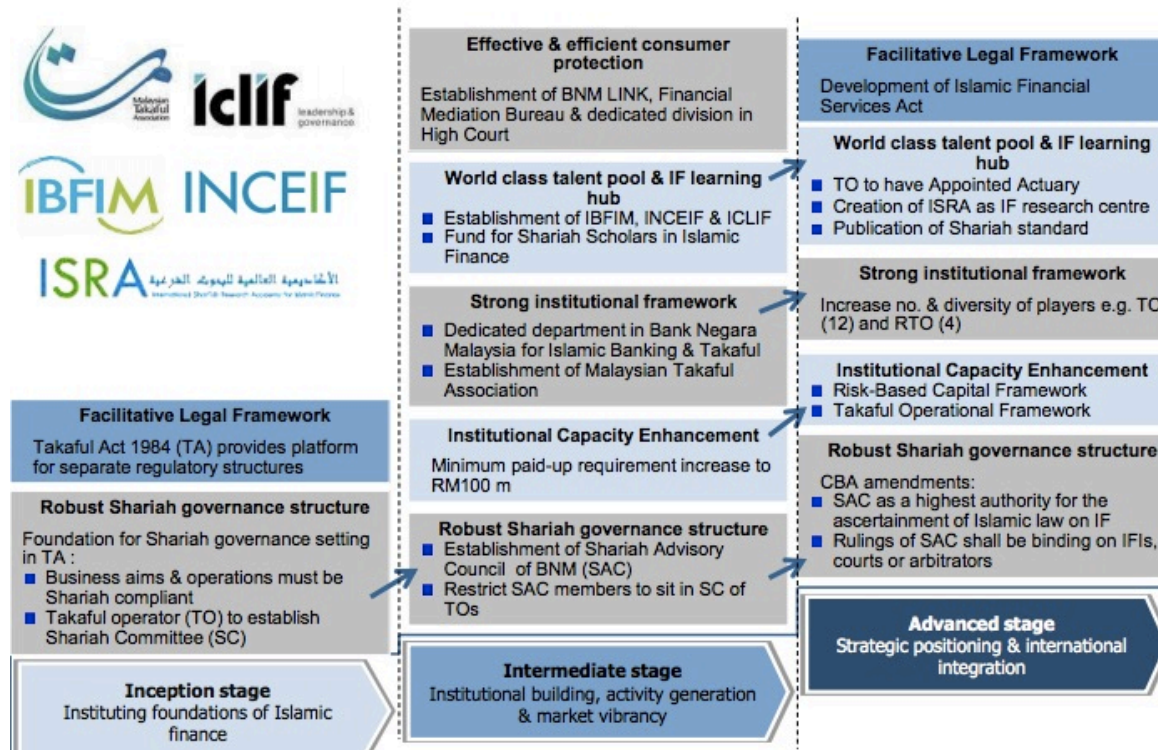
Malaysian Takaful Association

iclif leadership & governance

IBFIM INCEIF

ISRA الأكاديمية العالمية للبحوث الشرعية International Shari'ah Research Academy for Islamic Finance

Facilitative Legal Framework

Takaful Act 1984 (TA) provides platform for separate regulatory structures

Robust Shariah governance structure

Foundation for Shariah governance setting in TA :

- Business aims & operations must be Shariah compliant
- Takaful operator (TO) to establish Shariah Committee (SC)

Inception stage
Instituting foundations of Islamic finance

Effective & efficient consumer protection

Establishment of BNM LINK, Financial Mediation Bureau & dedicated division in High Court

World class talent pool & IF learning hub

- Establishment of IBFIM, INCEIF & ICLIF
- Fund for Shariah Scholars in Islamic Finance

Strong institutional framework

- Dedicated department in Bank Negara Malaysia for Islamic Banking & Takaful
- Establishment of Malaysian Takaful Association

Institutional Capacity Enhancement

Minimum paid-up requirement increase to RM100 m

Robust Shariah governance structure

- Establishment of Shariah Advisory Council of BNM (SAC)
- Restrict SAC members to sit in SC of TOs

Intermediate stage
Institutional building, activity generation & market vibrancy

Facilitative Legal Framework

Development of Islamic Financial Services Act

World class talent pool & IF learning hub

- TO to have Appointed Actuary
- Creation of ISRA as IF research centre
- Publication of Shariah standard

Strong institutional framework

Increase no. & diversity of players e.g. TO (12) and RTO (4)

Institutional Capacity Enhancement

- Risk-Based Capital Framework
- Takaful Operational Framework

Robust Shariah governance structure

CBA amendments:

- SAC as a highest authority for the ascertainment of Islamic law on IF
- Rulings of SAC shall be binding on IFIs, courts or arbitrators

Advanced stage
Strategic positioning & international integration